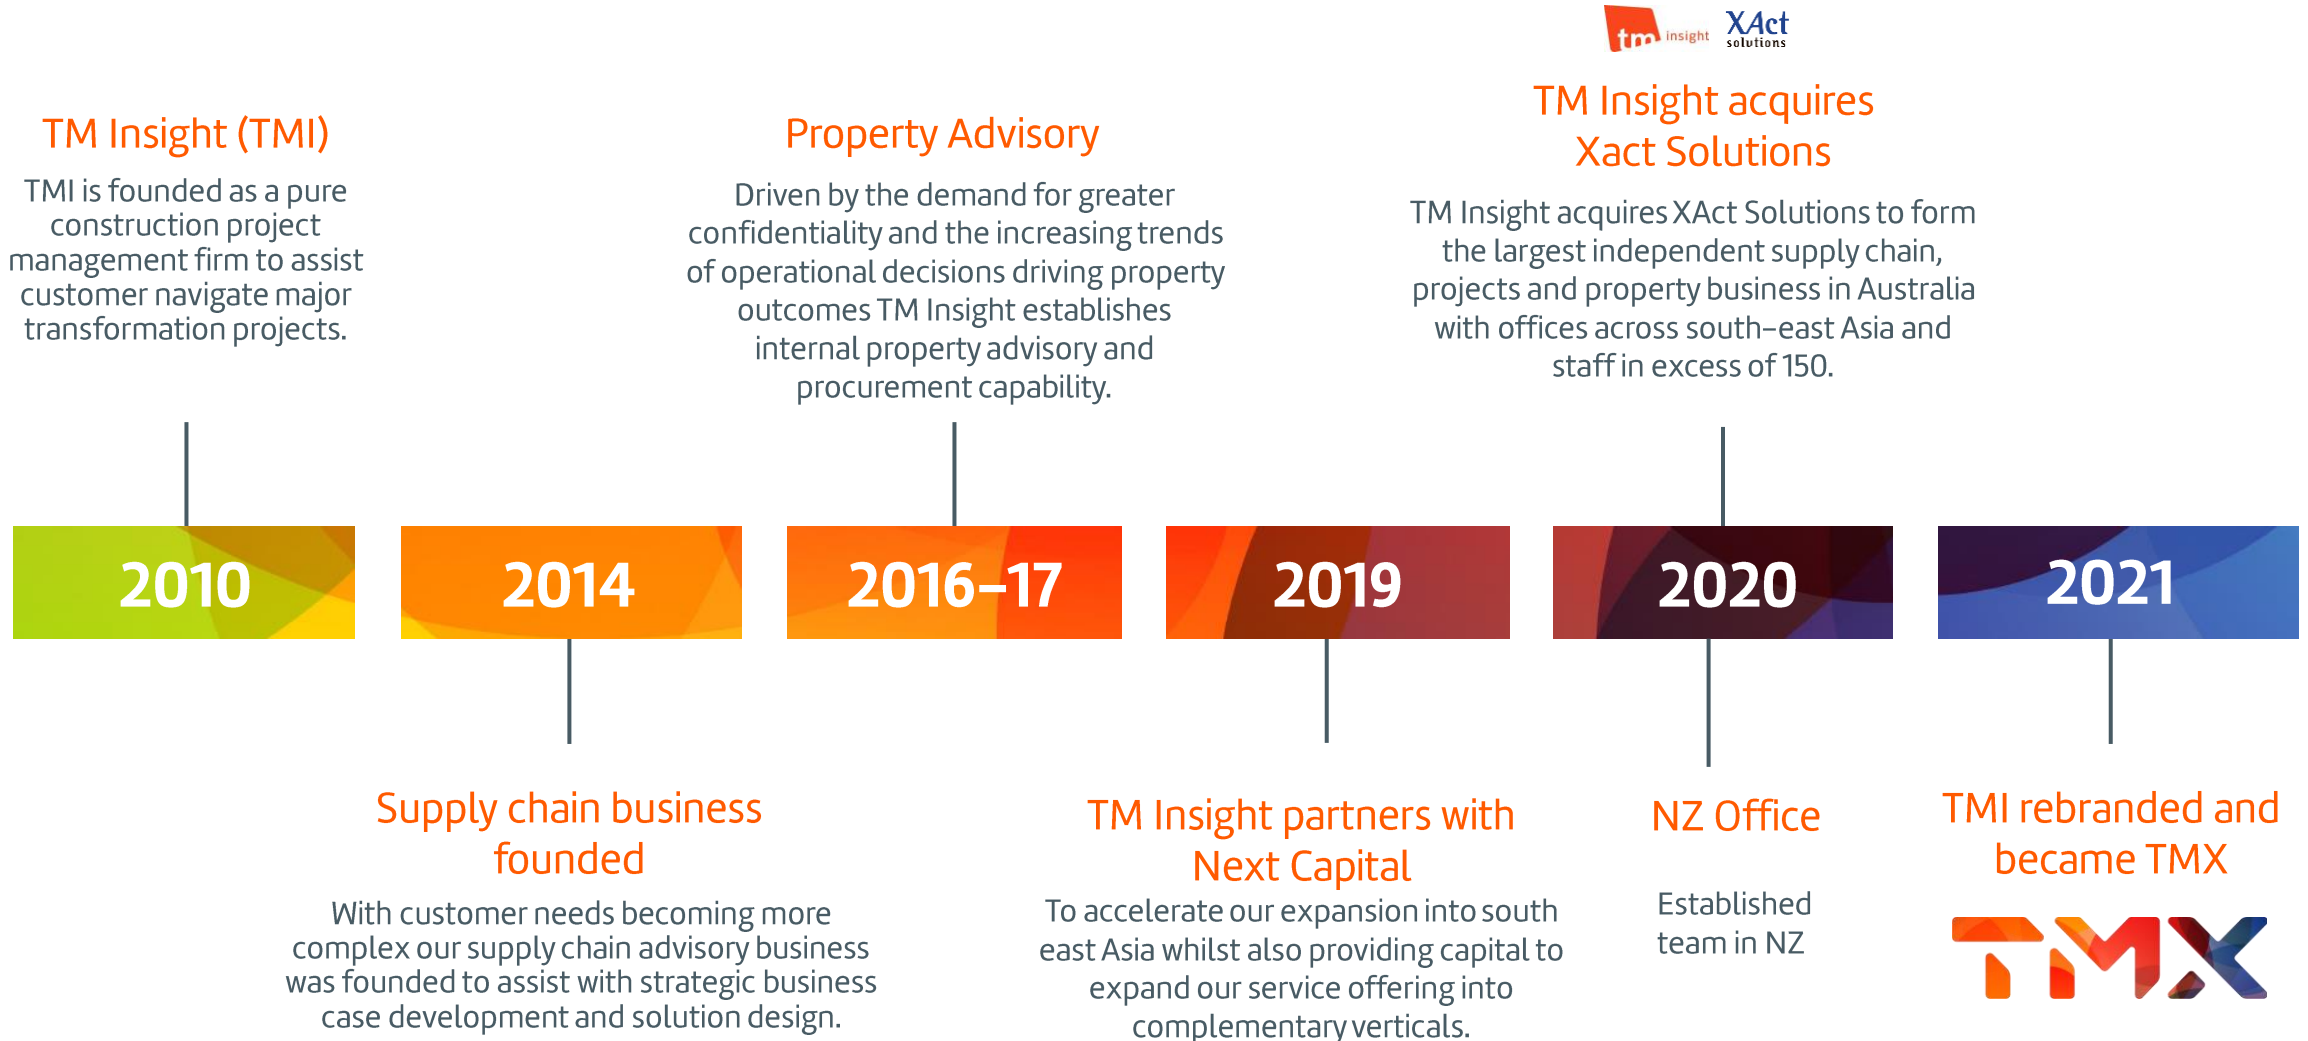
tm insight XAct solutions

TM Insight (TMI)

TMI is founded as a pure construction project management firm to assist customer navigate major transformation projects.

Property Advisory

Driven by the demand for greater confidentiality and the increasing trends of operational decisions driving property outcomes TM Insight establishes internal property advisory and procurement capability.

TM Insight acquires Xact Solutions

TM Insight acquires XAct Solutions to form the largest independent supply chain, projects and property business in Australia with offices across south-east Asia and staff in excess of 150.

2010

2014

2016-17

2019

2020

2021

Supply chain business founded

With customer needs becoming more complex our supply chain advisory business was founded to assist with strategic business case development and solution design.

TM Insight partners with Next Capital

To accelerate our expansion into south east Asia whilst also providing capital to expand our service offering into complementary verticals.

NZ Office

Established team in NZ

TMI rebranded and became TMX

TMX